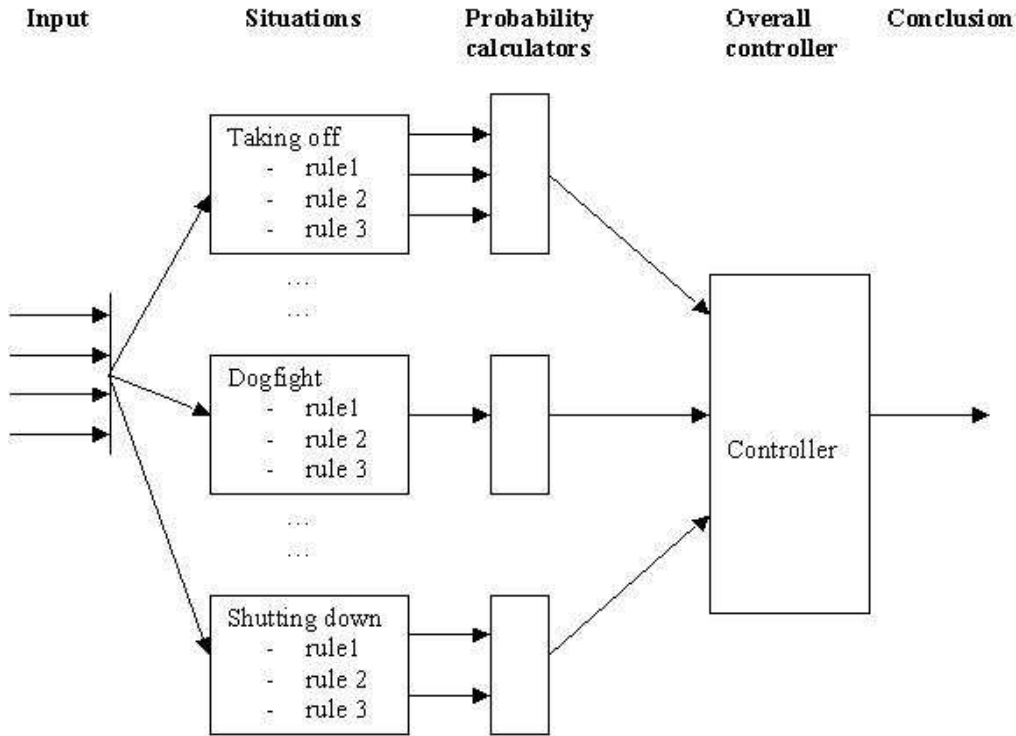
Input

Situations

Probability calculators

Overall controller

Conclusion

Taking off
- rule1
- rule 2
- rule 3

…
…

Dogfight
- rule1
- rule 2
- rule 3

…
…

Shutting down
- rule1
- rule 2
- rule 3

Controller